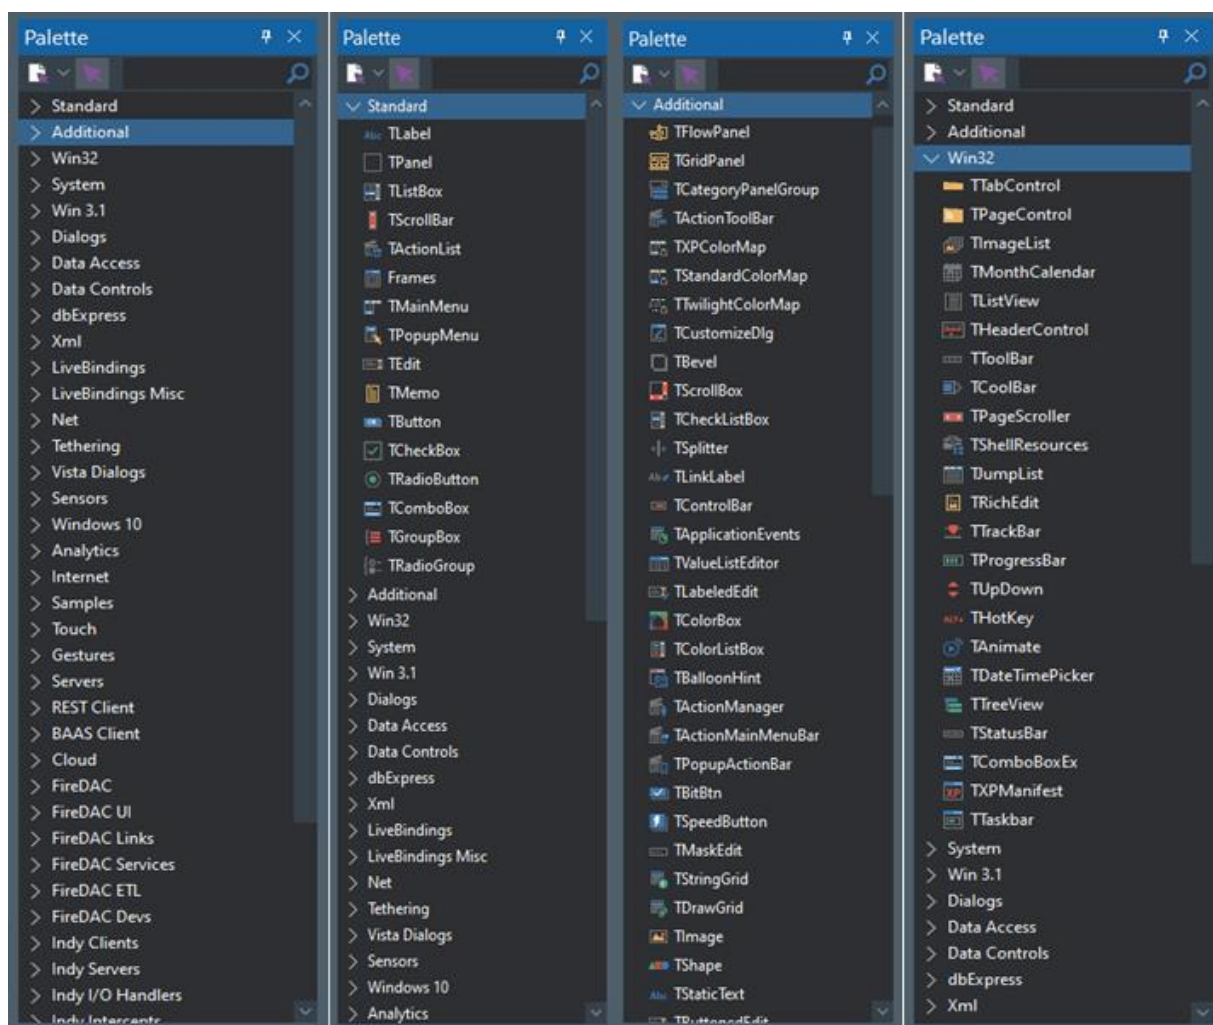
Palette

Standard
Additional
Win32
System
Win 3.1
Dialogs
Data Access
Data Controls
dbExpress
Xml
LiveBindings
LiveBindings Misc
Net
Tethering
Vista Dialogs
Sensors
Windows 10
Analytics
Internet
Samples
Touch
Gestures
Servers
REST Client
BAAS Client
Cloud
FireDAC
FireDAC UI
FireDAC Links
FireDAC Services
FireDAC ETL
FireDAC Devs
Indy Clients
Indy Servers
Indy I/O Handlers
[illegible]

Palette

Standard
TLabel
TPanel
TListBox
TScrollBar
TActionList
Frames
TMainMenu
TPopupMenu
TEdit
TMemo
TButton
TCheckBox
TRadioButton
TComboBox
TGroupBox
TRadioGroup
Additional
Win32
System
Win 3.1
Dialogs
Data Access
Data Controls
dbExpress
Xml
LiveBindings
LiveBindings Misc
Net
Tethering
Vista Dialogs
Sensors
Windows 10
Analytics

Palette

Additional
TFlowPanel
TGridPanel
TCategoryPanelGroup
TActionToolBar
TXPColorMap
TStandardColorMap
TTwilightColorMap
TCustomizeDlg
TBevel
TScrollBox
TCheckListBox
TSplitter
TLinkLabel
TControlBar
TApplicationEvents
TValueListEditor
TLabeledEdit
TColorBox
TColorListBox
TBalloonHint
TActionManager
TActionMainMenuBar
TPopupActionBar
TBitBtn
TSpeedButton
TMaskEdit
TStringGrid
TDrawGrid
TImage
TShape
TStaticText
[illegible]

Palette

Standard
Additional
Win32
TTabControl
TPageControl
TImageList
TMonthCalendar
TListView
THeaderControl
TToolBar
TCoolBar
TPageScroller
TShellResources
TJumpList
TRichEdit
TTrackBar
TProgressBar
TUpDown
THotKey
TAnimate
TDateTimePicker
TTreeView
TStatusBar
TComboBoxEx
TXPManifest
TTaskbar
System
Win 3.1
Dialogs
Data Access
Data Controls
dbExpress
Xml